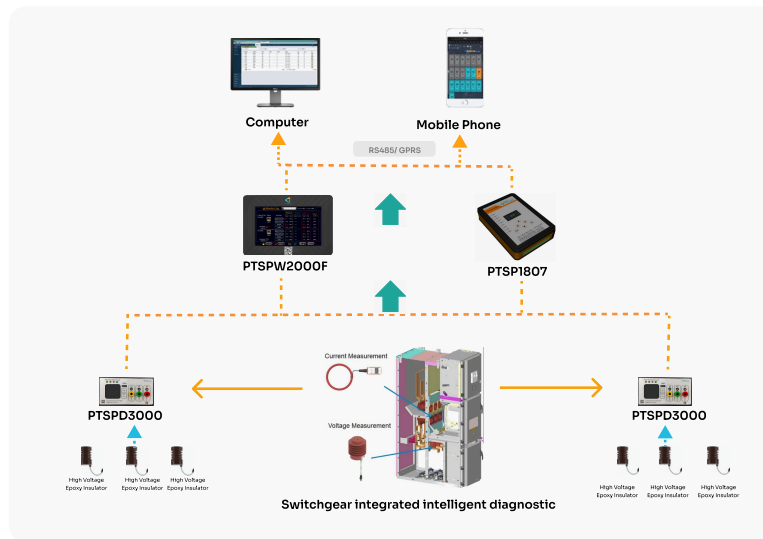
Computer

Mobile Phone

RS485/ GPRS

PTSPW2000F

PTSP1807

Current Measurement

Voltage Measurement

PTSPD3000

PTSPD3000

High Voltage Epoxy Insulator

High Voltage Epoxy Insulator

High Voltage Epoxy Insulator

High Voltage Epoxy Insulator

High Voltage Epoxy Insulator

High Voltage Epoxy Insulator

Switchgear integrated intelligent diagnostic